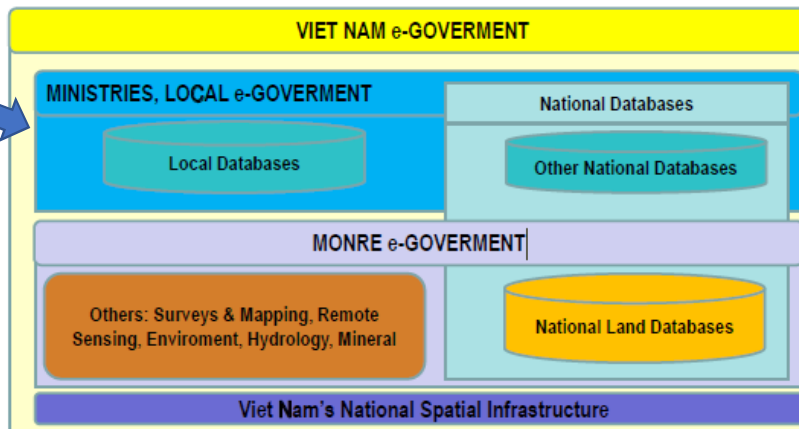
VIET NAM e-GOVERMENT

MINISTRIES, LOCAL e-GOVERMENT

National Databases

Local Databases

Other National Databases

MONRE e-GOVERMENT

Others: Surveys & Mapping, Remote Sensing, Enviroment, Hydrology, Mineral

National Land Databases

Viet Nam's National Spatial Infrastructure